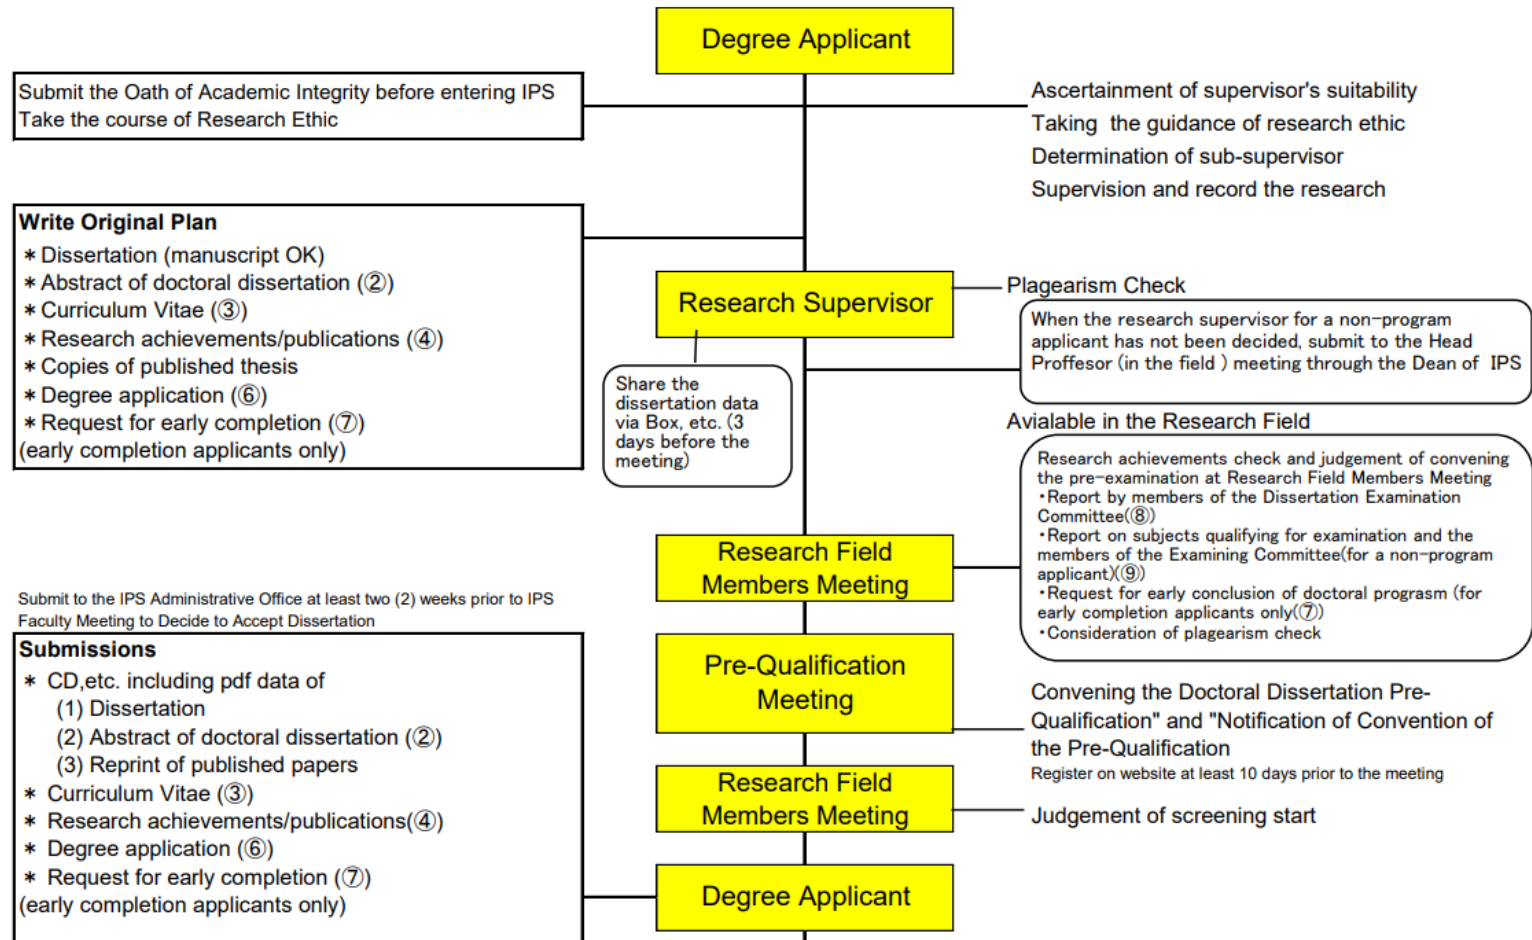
Degree Applicant

Submit the Oath of Academic Integrity before entering IPS
Take the course of Research Ethic

Ascertainment of supervisor's suitability
Taking the guidance of research ethic
Determination of sub-supervisor
Supervision and record the research

Write Original Plan
∗Dissertation (manuscript OK)
∗Abstract of doctoral dissertation (②)
∗Curriculum Vitae (③)
∗Research achievements/publications (④)
∗Copies of published thesis
∗Degree application (⑥)
∗Request for early completion (⑦)
(early completion applicants only)

Research Supervisor

Plagearism Check

When the research supervisor for a non-program applicant has not been decided, submit to the Head Proffesor (in the field ) meeting through the Dean of IPS

Share the dissertation data via Box, etc. (3 days before the meeting)

Avialable in the Research Field

Research achievements check and judgement of convening the pre-examination at Research Field Members Meeting
・Report by members of the Dissertation Examination Committee(⑧)
・Report on subjects qualifying for examination and the members of the Examining Committee(for a non-program applicant)(⑨)
・Request for early conclusion of doctoral program (for early completion applicants only(⑦)
・Consideration of plagearism check

Research Field Members Meeting

Submit to the IPS Administrative Office at least two (2) weeks prior to IPS Faculty Meeting to Decide to Accept Dissertation

Submissions
∗ CD,etc. including pdf data of
(1) Dissertation
(2) Abstract of doctoral dissertation (②)
(3) Reprint of published papers
∗ Curriculum Vitae (③)
∗ Research achievements/publications(④)
∗ Degree application (⑥)
∗ Request for early completion (⑦)
(early completion applicants only)

Pre-Qualification Meeting

Convening the Doctoral Dissertation Pre-Qualification" and "Notification of Convention of the Pre-Qualification
Register on website at least 10 days prior to the meeting

Research Field Members Meeting

Judgement of screening start

Degree Applicant